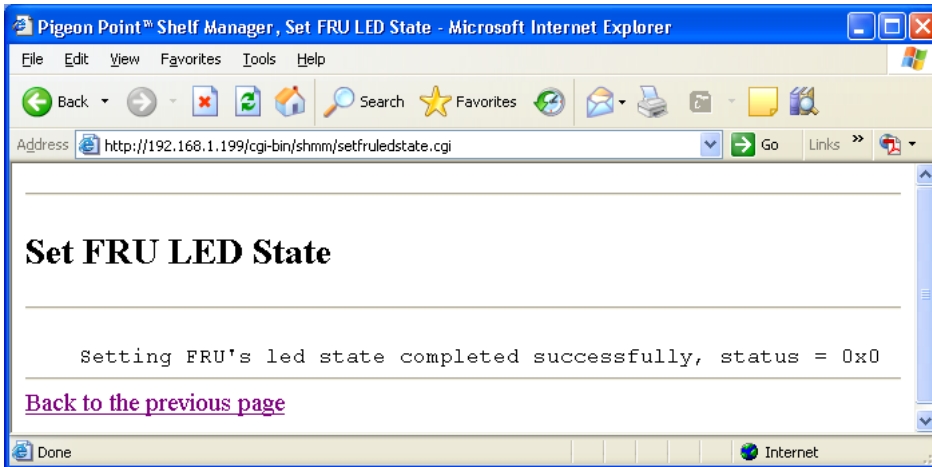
Pigeon Point™ Shelf Manager, Set FRU LED State - Microsoft Internet Explorer

File Edit View Favorites Tools Help

Back Search Favorites

Address http://192.168.1.199/cgi-bin/shmm/setfruledstate.cgi Go Links »

Set FRU LED State

Setting FRU's led state completed successfully, status = 0x0

Back to the previous page

Done Internet